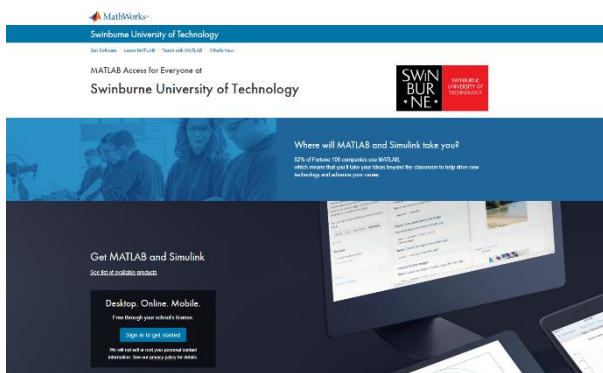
MathWorks

Swinburne University of Technology

Get Software · Learn MATLAB · Teach with MATLAB · What's New

MATLAB Access for Everyone at

Swinburne University of Technology

SWIN BUR NE

SWINBURNE UNIVERSITY OF TECHNOLOGY

Where will MATLAB and Simulink take you?

82% of Fortune 100 companies use MATLAB, which means that you'll take your ideas beyond the classroom to help drive new technology and advance your career.

Get MATLAB and Simulink

See list of available products

Desktop. Online. Mobile.

Free through your school's license.

Sign in to get started

We will not sell or rent your personal contact information. See our privacy policy for details.